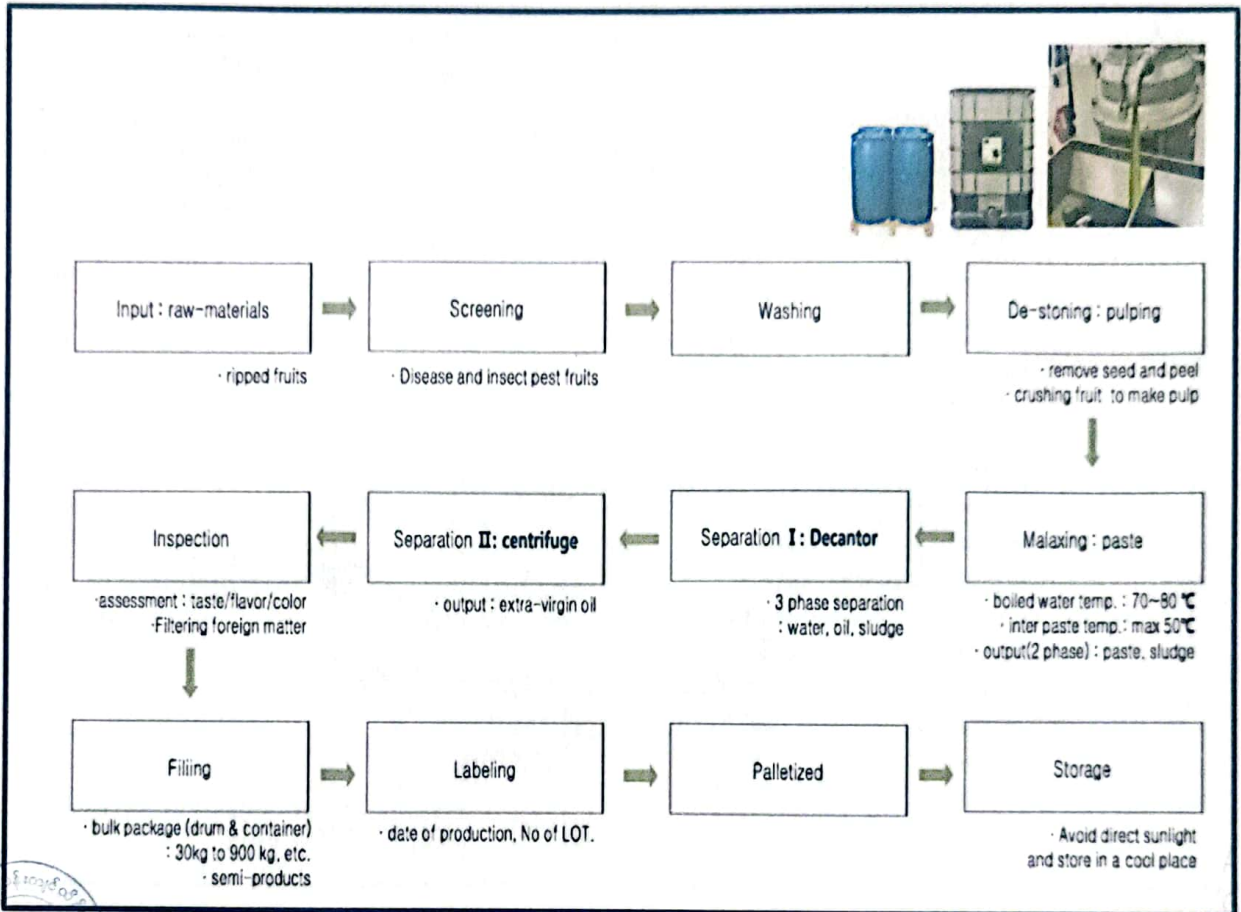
Input : raw-materials

· ripped fruits

Screening

· Disease and insect pest fruits

Washing

De-stoning : pulping

· remove seed and peel
· crushing fruit to make pulp

Malaxing : paste

· boiled water temp. : 70~80 ℃
· inter paste temp. : max 50℃
· output(2 phase) : paste, sludge

Separation Ⅰ: Decantor

· 3 phase separation
: water, oil, sludge

Separation Ⅱ: centrifuge

· output : extra-virgin oil

Inspection

·assessment : taste/flavor/color
·Filtering foreign matter

Filling

· bulk package (drum & container)
: 30kg to 900 kg, etc.
· semi-products

Labeling

· date of production, No of LOT.

Palletized

Storage

· Avoid direct sunlight
and store in a cool place